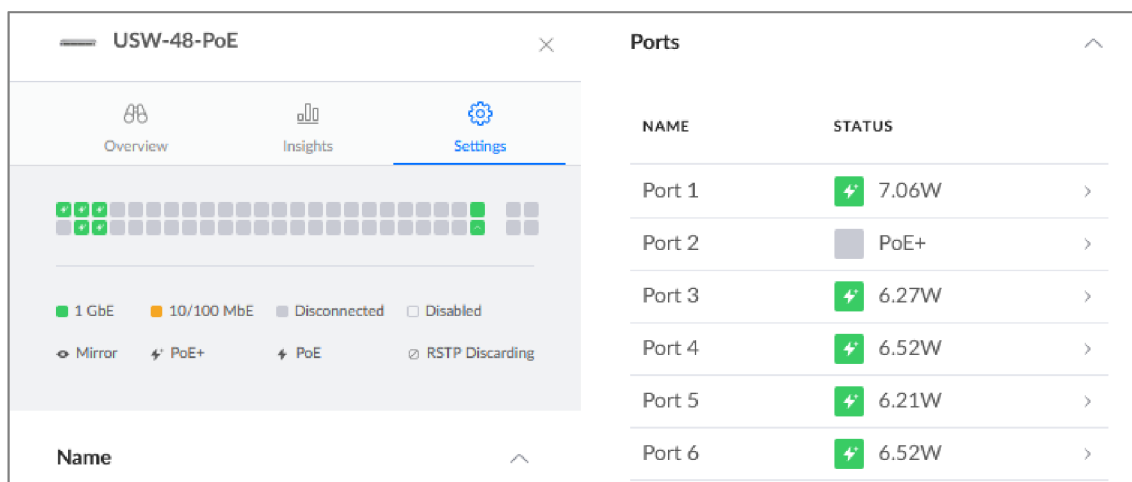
USW-48-PoE

Overview Insights Settings

1 GbE 10/100 MbE Disconnected Disabled

Mirror PoE+ PoE RSTP Discarding

Name

Ports

| NAME | STATUS |
|---|---|
| Port 1 | 7.06W |
| Port 2 | PoE+ |
| Port 3 | 6.27W |
| Port 4 | 6.52W |
| Port 5 | 6.21W |
| Port 6 | 6.52W |